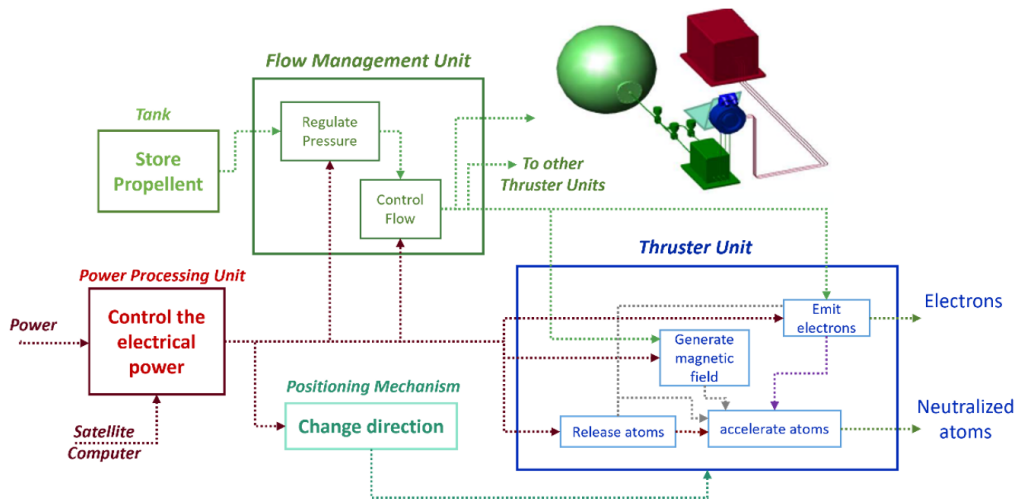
Flow Management Unit

Tank

Store Propellent

Regulate Pressure

Control Flow

To other Thruster Units

Thruster Unit

Power Processing Unit

Power

Control the electrical power

Satellite Computer

Positioning Mechanism

Change direction

Emit electrons

Electrons

Generate magnetic field

Release atoms

accelerate atoms

Neutralized atoms